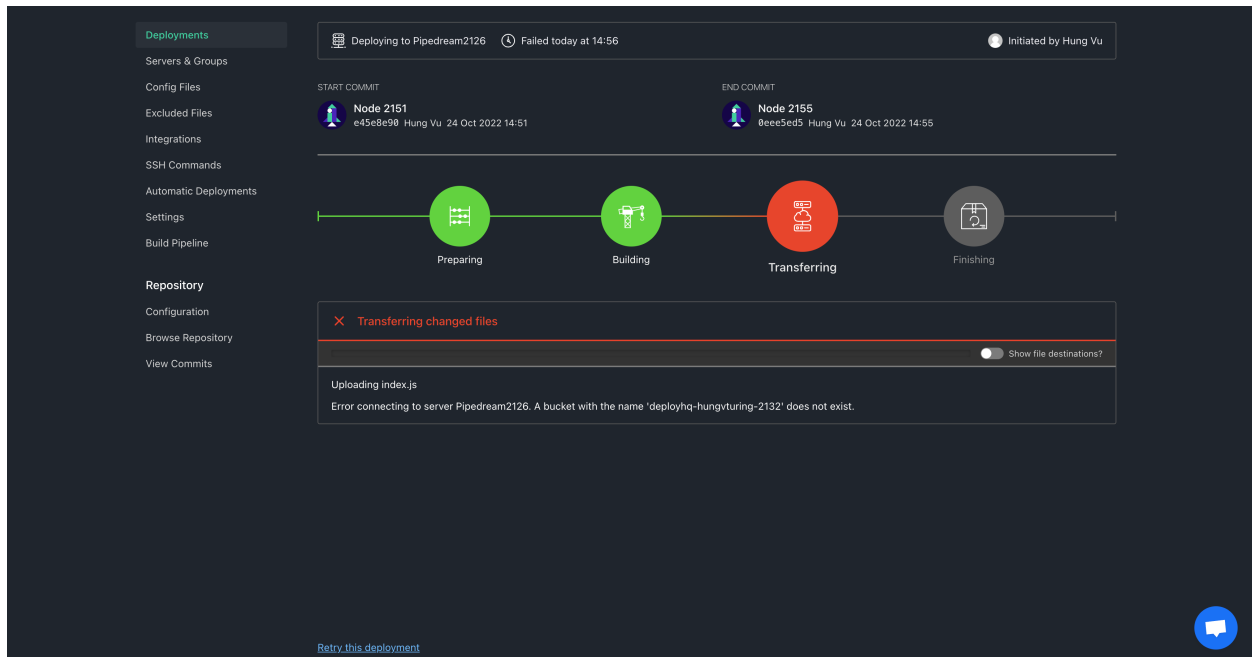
Deployments
Servers & Groups
Config Files
Excluded Files
Integrations
SSH Commands
Automatic Deployments
Settings
Build Pipeline

Repository
Configuration
Browse Repository
View Commits

Deploying to Pipedream2126 Failed today at 14:56 Initiated by Hung Vu

START COMMIT
Node 2151
e45e8e90 Hung Vu 24 Oct 2022 14:51

END COMMIT
Node 2155
0eee5ed5 Hung Vu 24 Oct 2022 14:55

Preparing
Building
Transferring
Finishing

Transferring changed files

Show file destinations?

Uploading index.js

Error connecting to server Pipedream2126. A bucket with the name 'deployhq-hungvturing-2132' does not exist.

Retry this deployment